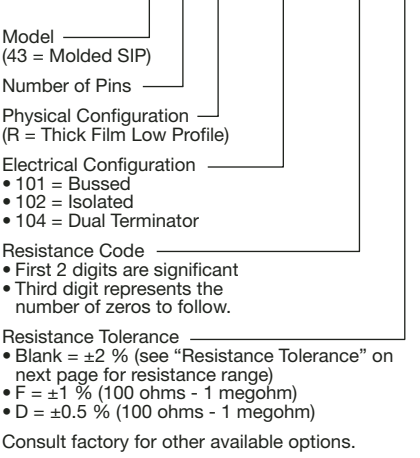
Model
(43 = Molded SIP)

Number of Pins

Physical Configuration
(R = Thick Film Low Profile)

Electrical Configuration
• 101 = Bussed
• 102 = Isolated
• 104 = Dual Terminator

Resistance Code
• First 2 digits are significant
• Third digit represents the number of zeros to follow.

Resistance Tolerance
• Blank = ±2 % (see "Resistance Tolerance" on next page for resistance range)
• F = ±1 % (100 ohms - 1 megohm)
• D = ±0.5 % (100 ohms - 1 megohm)

Consult factory for other available options.